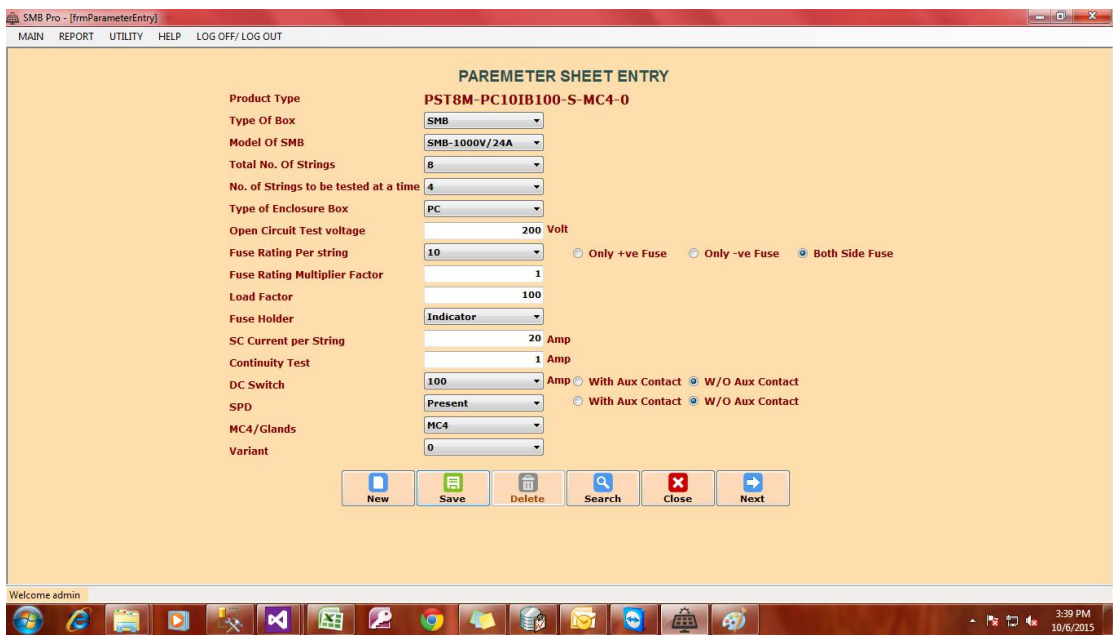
SMB Pro - [frmParameterEntry]

MAIN REPORT UTILITY HELP LOG OFF/ LOG OUT

PAREMETER SHEET ENTRY

Product Type PST8M-PC10IB100-S-MC4-0

Type Of Box SMB

Model Of SMB SMB-1000V/24A

Total No. Of Strings 8

No. of Strings to be tested at a time 4

Type of Enclosure Box PC

Open Circuit Test voltage 200 Volt

Fuse Rating Per string 10 Only +ve Fuse Only -ve Fuse Both Side Fuse

Fuse Rating Multiplier Factor 1

Load Factor 100

Fuse Holder Indicator

SC Current per String 20 Amp

Continuity Test 1 Amp

DC Switch 100 Amp With Aux Contact W/O Aux Contact

SPD Present With Aux Contact W/O Aux Contact

MC4/Glands MC4

Variant 0

New Save Delete Search Close Next

Welcome admin

3:39 PM
10/6/2015